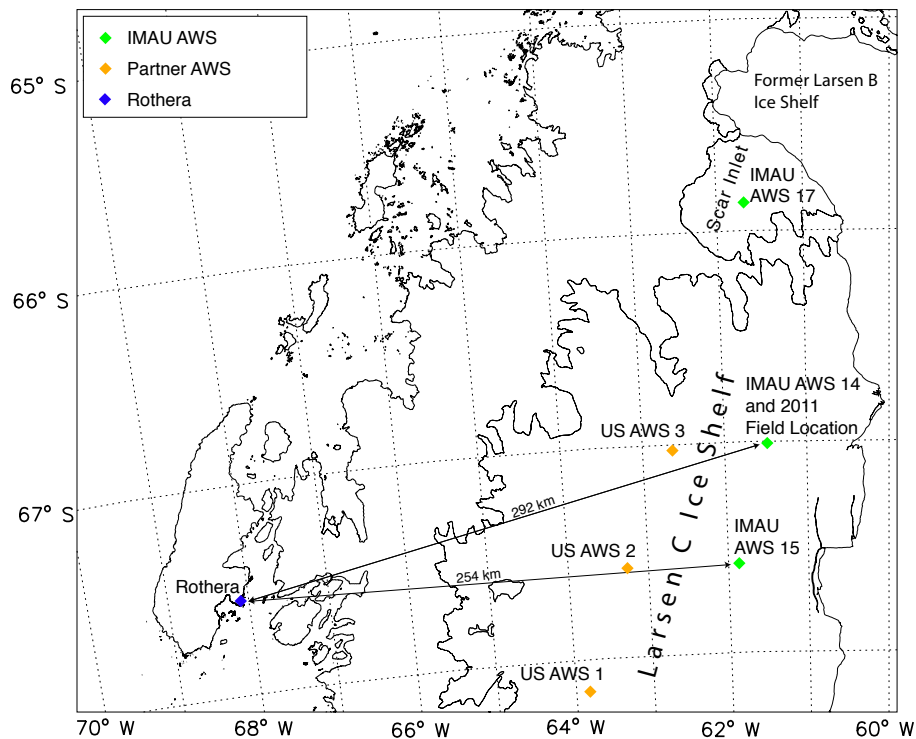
IMAU AWS
Partner AWS
Rothera

65° S

Former Larsen B Ice Shelf

Scar Inlet

IMAU AWS 17

66° S

IMAU AWS 14 and 2011 Field Location

US AWS 3

Larsen C Ice Shelf

67° S

292 km

IMAU AWS 15

US AWS 2

254 km

Rothera

US AWS 1

70° W
68° W
66° W
64° W
62° W
60° W